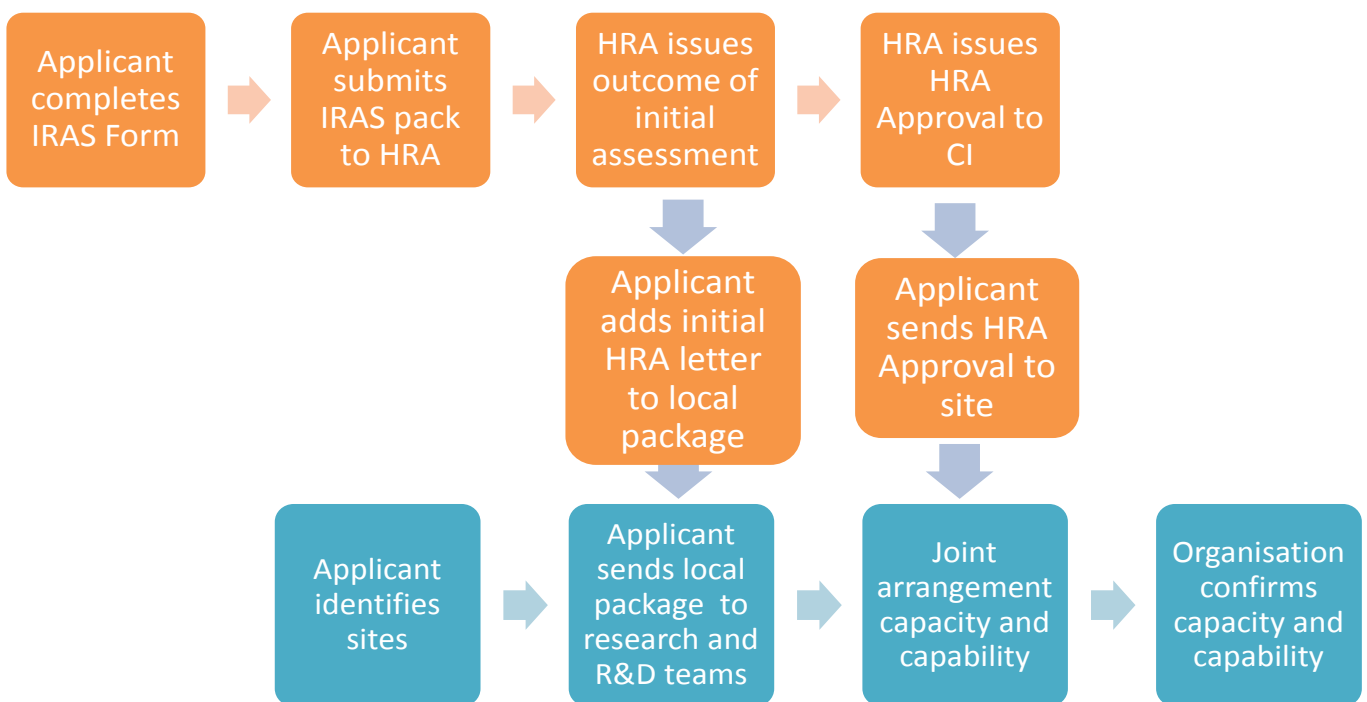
Applicant completes IRAS Form

Applicant submits IRAS pack to HRA

HRA issues outcome of initial assessment

HRA issues HRA Approval to CI

Applicant adds initial HRA letter to local package

Applicant sends HRA Approval to site

Applicant identifies sites

Applicant sends local package to research and R&D teams

Joint arrangement capacity and capability

Organisation confirms capacity and capability